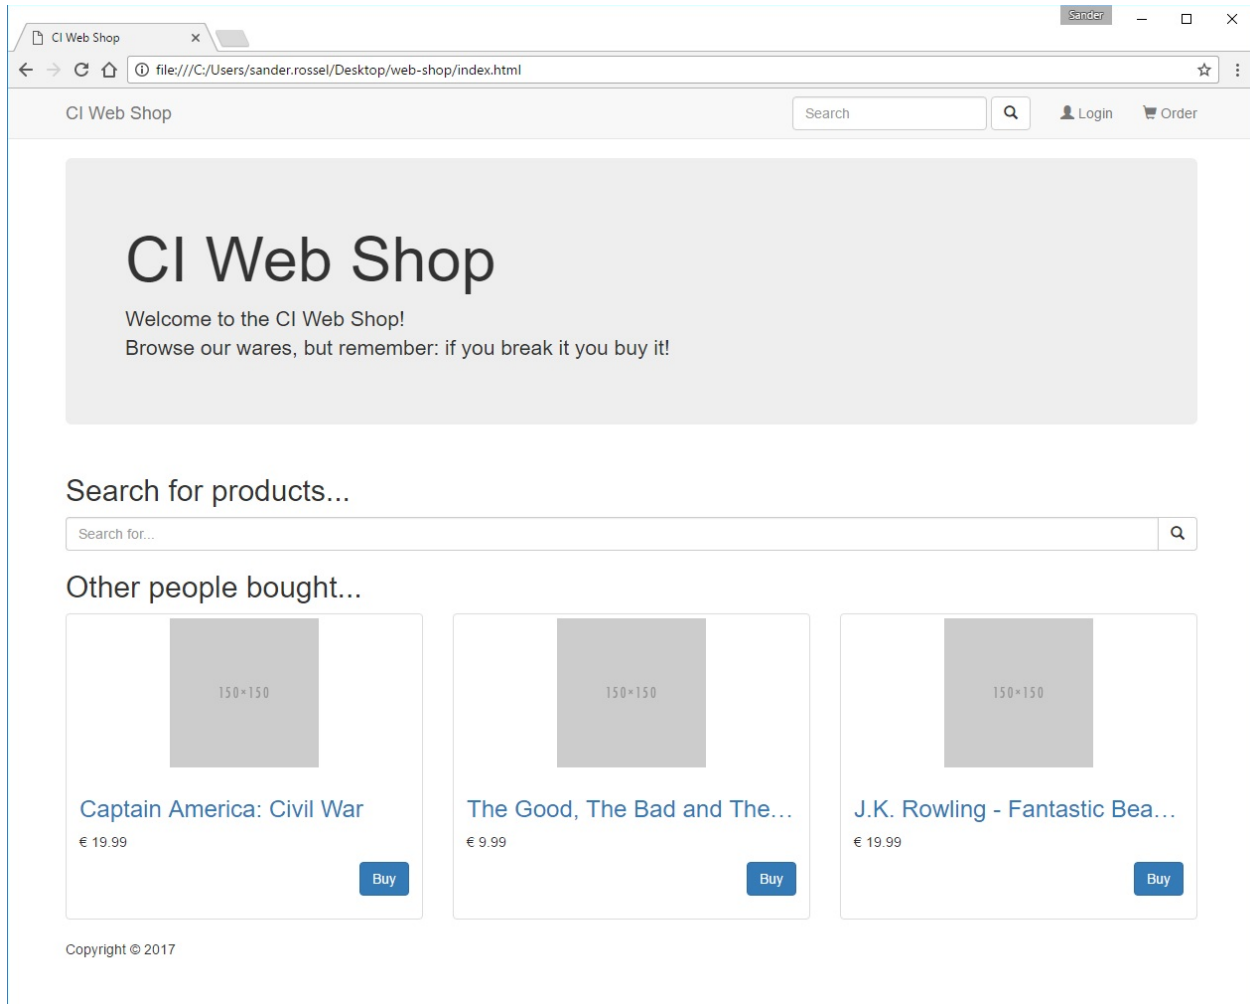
Sander

CI Web Shop ×

file:///C:/Users/sander.rossel/Desktop/web-shop/index.html

CI Web Shop

Search

Login

Order

CI Web Shop

Welcome to the CI Web Shop!
Browse our wares, but remember: if you break it you buy it!

Search for products...

Search for...

Other people bought...

150×150

Captain America: Civil War

€ 19.99

Buy

150×150

The Good, The Bad and The…

€ 9.99

Buy

150×150

J.K. Rowling - Fantastic Bea…

€ 19.99

Buy

Copyright © 2017